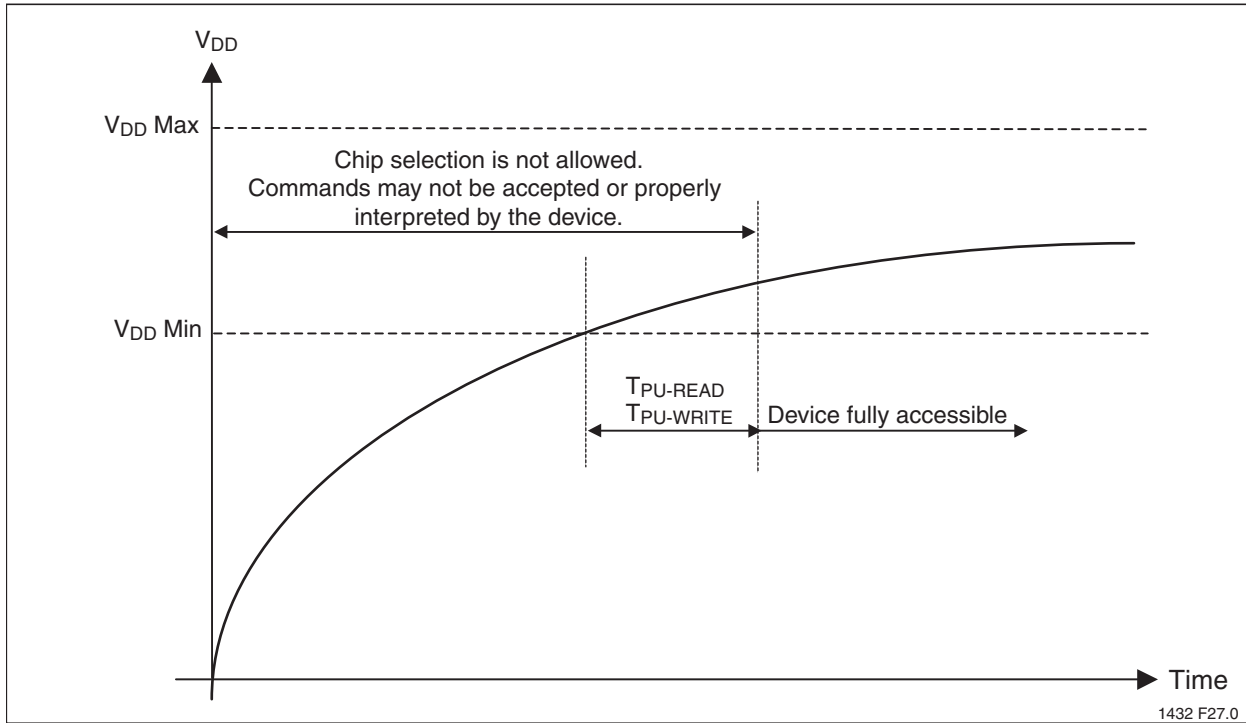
$V_{DD}$

$V_{DD}$ Max

Chip selection is not allowed. Commands may not be accepted or properly interpreted by the device.

$V_{DD}$ Min

$T_{PU\text{-}READ}$
$T_{PU\text{-}WRITE}$

Device fully accessible

Time

1432 F27.0